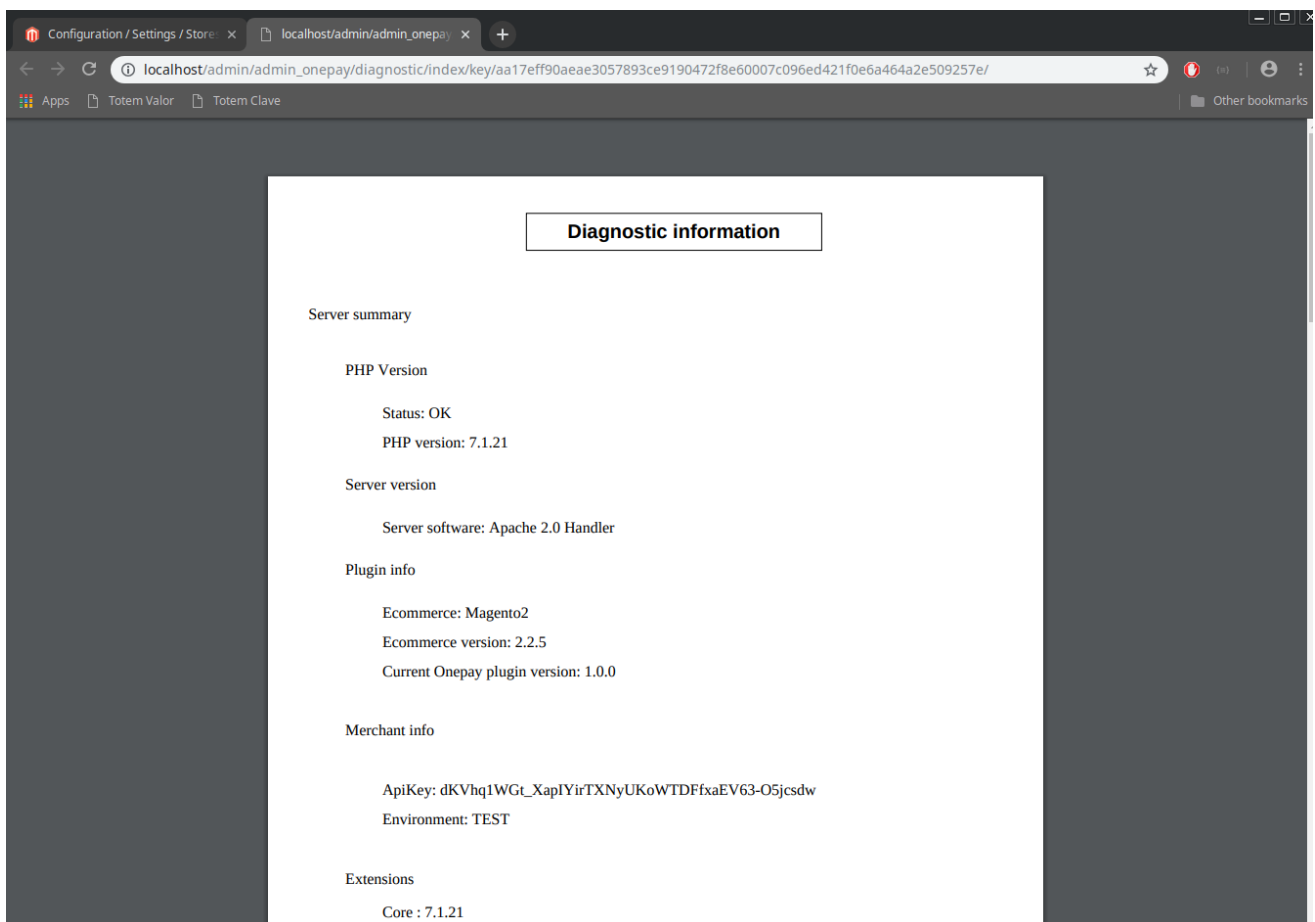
Configuration / Settings / Store ×
localhost/admin/admin_onepay ×

localhost/admin/admin_onepay/diagnostic/index/key/aa17eff90aeae3057893ce9190472f8e60007c096ed421f0e6a464a2e509257e/

Apps   Totem Valor   Totem Clave   Other bookmarks

Diagnostic information

Server summary

PHP Version

Status: OK

PHP version: 7.1.21

Server version

Server software: Apache 2.0 Handler

Plugin info

Ecommerce: Magento2

Ecommerce version: 2.2.5

Current Onepay plugin version: 1.0.0

Merchant info

ApiKey: dKVhq1WGt_XapIYirTXNyUKoWTDFfxaEV63-O5jcsdw

Environment: TEST

Extensions

Core : 7.1.21